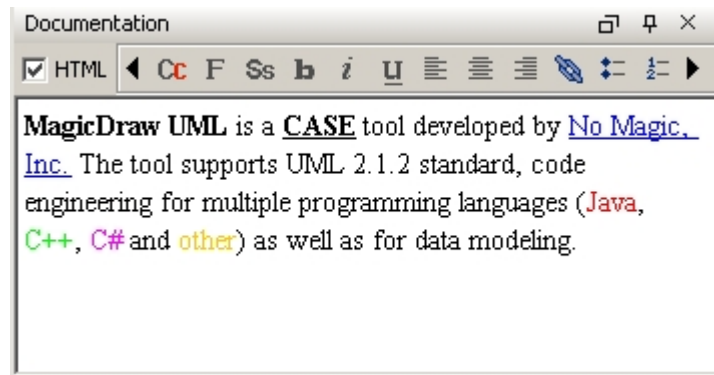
Documentation

HTML Cc F Ss b i u

**MagicDraw UML** is a **CASE** tool developed by No Magic, Inc. The tool supports UML 2.1.2 standard, code engineering for multiple programming languages (Java, C++, C# and other) as well as for data modeling.